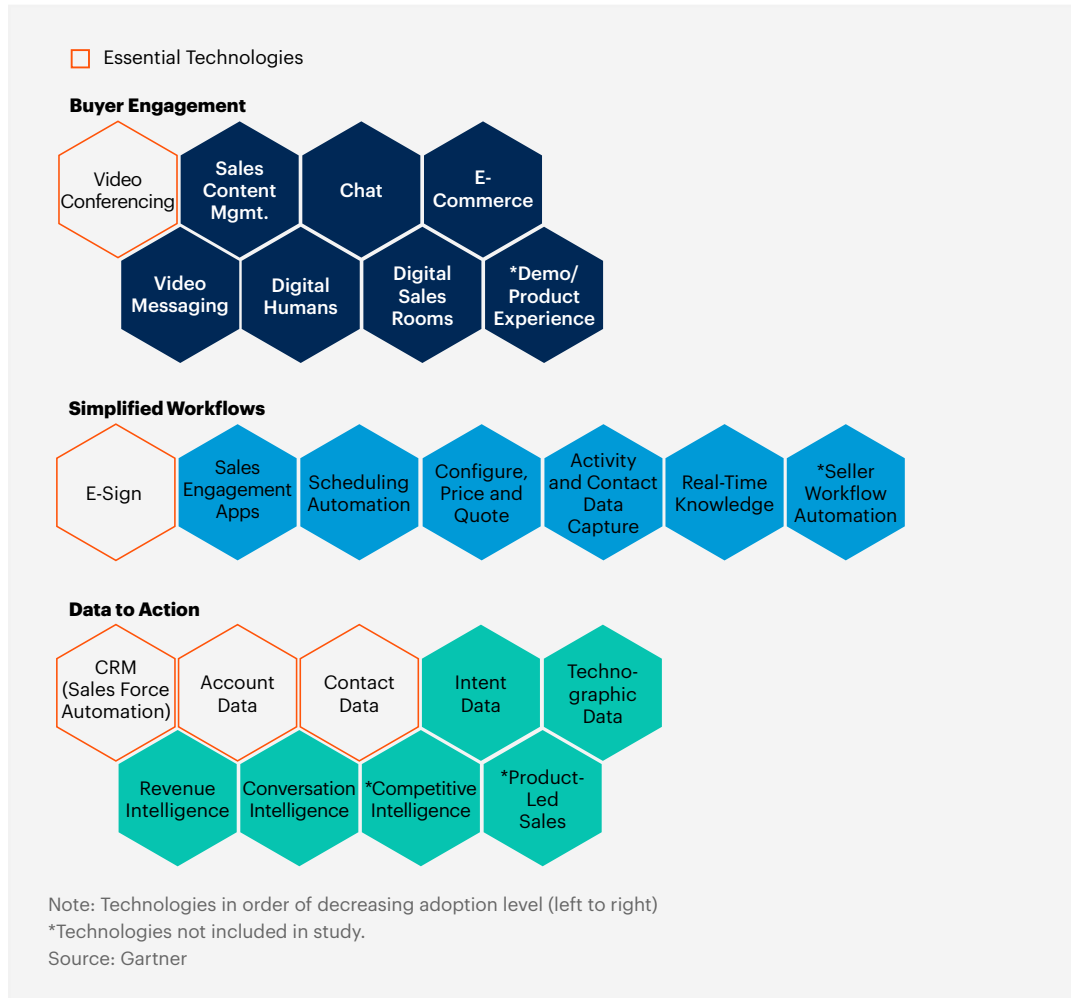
Essential Technologies

Buyer Engagement

Video Conferencing

Sales Content Mgmt.

Chat

E-Commerce

Video Messaging

Digital Humans

Digital Sales Rooms

*Demo/ Product Experience

Simplified Workflows

E-Sign

Sales Engagement Apps

Scheduling Automation

Configure, Price and Quote

Activity and Contact Data Capture

Real-Time Knowledge

*Seller Workflow Automation

Data to Action

CRM (Sales Force Automation)

Account Data

Contact Data

Intent Data

Technographic Data

Revenue Intelligence

Conversation Intelligence

*Competitive Intelligence

*Product-Led Sales

Note: Technologies in order of decreasing adoption level (left to right)
*Technologies not included in study.
Source: Gartner